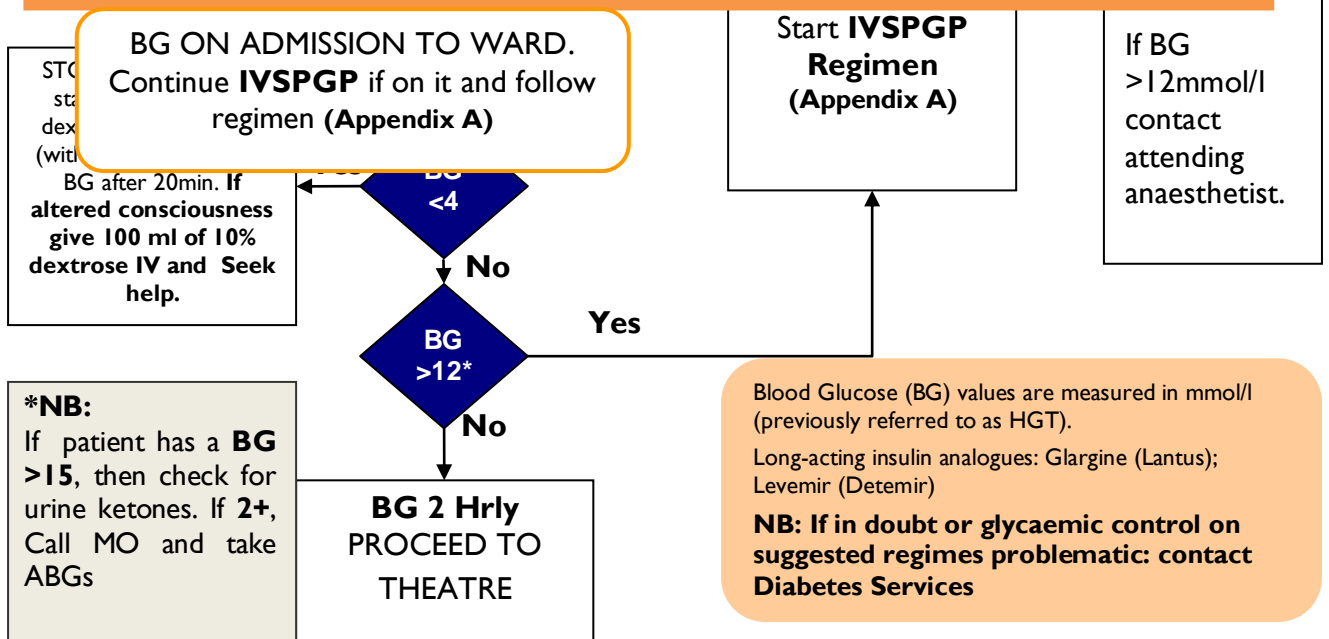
BG ON ADMISSION TO WARD. Continue **IVSPGP** if on it and follow regimen **(Appendix A)**

Start **IVSPGP Regimen (Appendix A)**

If BG >12mmol/l contact attending anaesthetist.

STO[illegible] sta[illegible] dex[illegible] (with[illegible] BG after 20min. **If altered consciousness give 100 ml of 10% dextrose IV and Seek help.**

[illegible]es

BG <4

No

BG >12*

Yes

No

***NB:**
If patient has a **BG >15**, then check for urine ketones. If **2+**, Call MO and take ABGs

**BG 2 Hrly**
PROCEED TO THEATRE

Blood Glucose (BG) values are measured in mmol/l (previously referred to as HGT).

Long-acting insulin analogues: Glargine (Lantus); Levemir (Detemir)

**NB: If in doubt or glycaemic control on suggested regimes problematic: contact Diabetes Services**